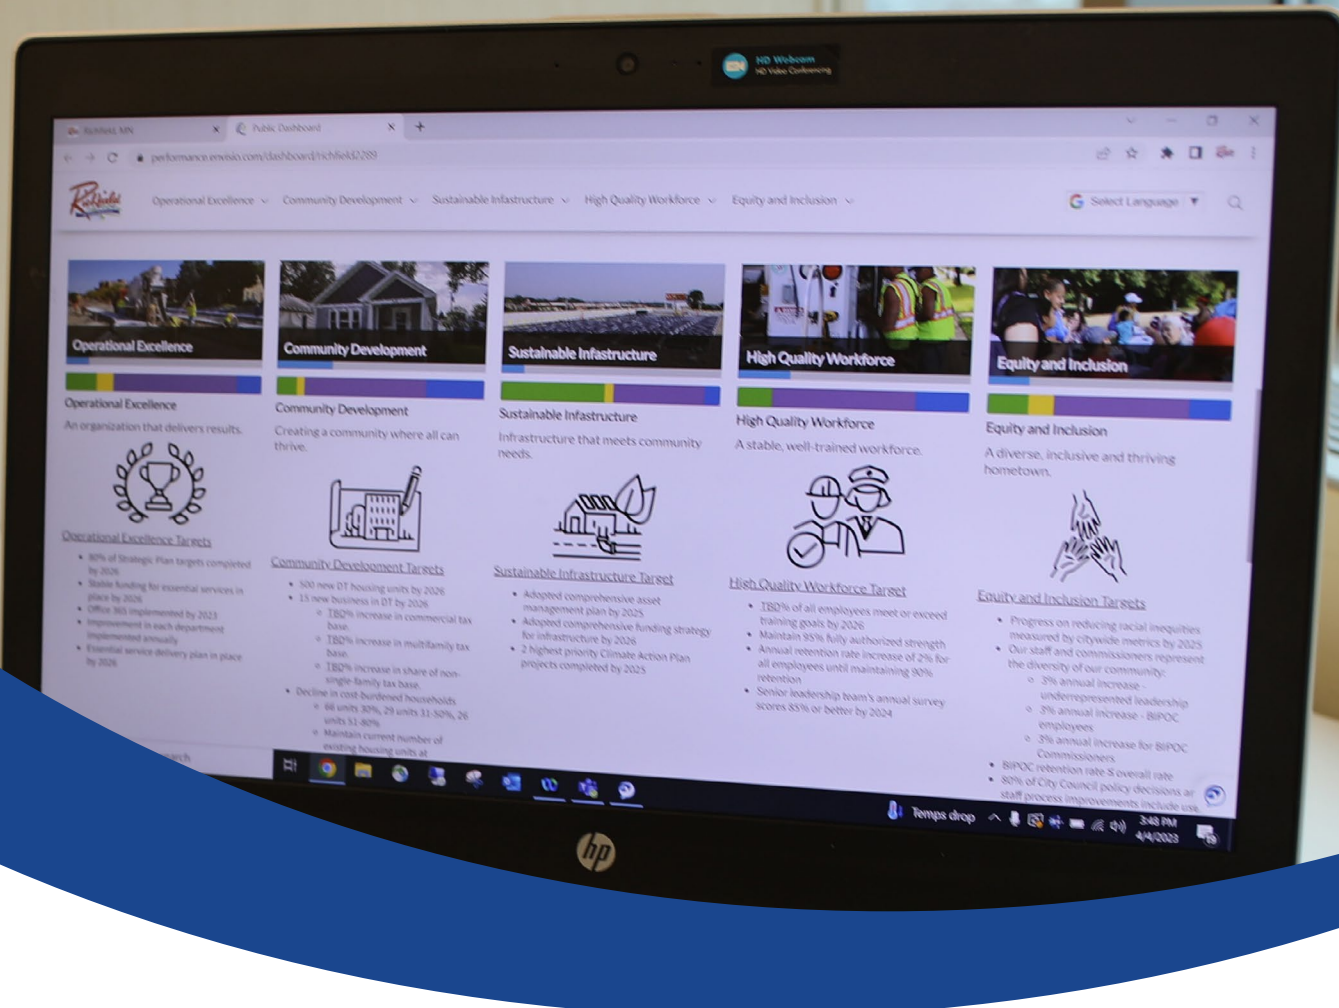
HD Webcam
HD Video Conferencing

Richfield, MN
Public Dashboard
performance.envisio.com/dashboard/richfield2289

Operational Excellence
Community Development
Sustainable Infrastructure
High Quality Workforce
Equity and Inclusion
Select Language

Operational Excellence
Community Development
Sustainable Infrastructure
High Quality Workforce
Equity and Inclusion

Operational Excellence
An organization that delivers results.

Operational Excellence Targets
- 80% of Strategic Plan targets completed by 2026
- Stable funding for essential services in place by 2026
- Office 365 implemented by 2023
- Improvement in each department implemented annually
- Essential service delivery plan in place by 2026

Community Development
Creating a community where all can thrive.

Community Development Targets
- 500 new DT housing units by 2026
- 15 new business in DT by 2026
  - TBD% increase in commercial tax base
  - TBD% increase in multifamily tax base
  - TBD% increase in share of non-single-family tax base
- Decline in cost-burdened households
  - 66 units 30%, 29 units 31-50%, 26 units 51-80%
  - Maintain current number of existing housing units at

Sustainable Infrastructure
Infrastructure that meets community needs.

Sustainable Infrastructure Target
- Adopted comprehensive asset management plan by 2025
- Adopted comprehensive funding strategy for infrastructure by 2026
- 2 highest priority Climate Action Plan projects completed by 2025

High Quality Workforce
A stable, well-trained workforce.

High Quality Workforce Target
- TBD% of all employees meet or exceed training goals by 2026
- Maintain 95% fully authorized strength
- Annual retention rate increase of 2% for all employees until maintaining 90% retention
- Senior leadership team's annual survey scores 85% or better by 2024

Equity and Inclusion
A diverse, inclusive and thriving hometown.

Equity and Inclusion Targets
- Progress on reducing racial inequities measured by citywide metrics by 2025
- Our staff and commissioners represent the diversity of our community:
  - 3% annual increase - underrepresented leadership
  - 3% annual increase - BIPOC employees
  - 3% annual increase for BIPOC Commissioners
- BIPOC retention rate ≥ overall rate
- 80% of City Council policy decisions ar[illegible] staff process improvements include use

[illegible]earch
Temps drop
3:48 PM
4/4/2023
hp